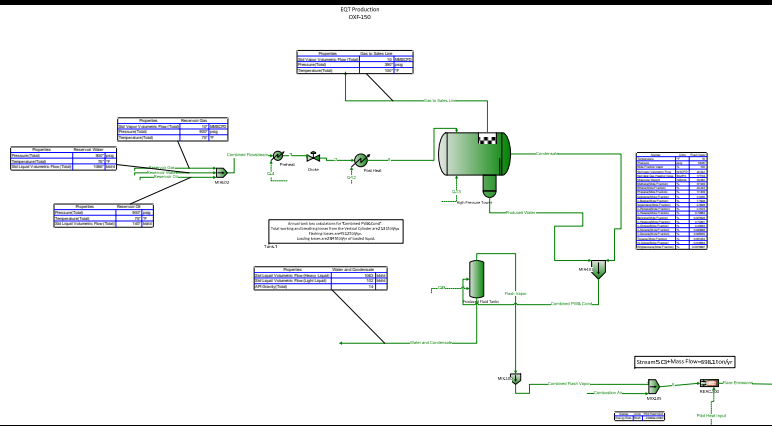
EQT Production
DXF-150

| Properties | Gas to Sales Line | |
|---|---|---|
| Std Vapor Volumetric Flow (Total) | 10 | MMSCFD |
| Pressure(Total) | 960 | psig |
| Temperature(Total) | 100 | °F |

Gas to Sales Line

| Properties | Reservoir Gas | |
|---|---|---|
| Std Vapor Volumetric Flow (Total) | 10 | MMSCFD |
| Pressure(Total) | 1500 | psig |
| Temperature(Total) | 70 | °F |

| Properties | Reservoir Water | |
|---|---|---|
| Pressure(Total) | 1500 | psig |
| Temperature(Total) | 70 | °F |
| Std Liquid Volumetric Flow (Total) | 1000 | bbl/d |

Reservoir Gas
Reservoir Water
Reservoir Oil
MIX102
Combined Flowstream
Preheat
Choke
Q-1
Q-2
Pred Heat
Condensate
Q-3
High Pressure Tower
Produced Water

| Properties | Reservoir Oil | |
|---|---|---|
| Pressure(Total) | 1500 | psig |
| Temperature(Total) | 70 | °F |
| Std Liquid Volumetric Flow (Total) | 140 | bbl/d |

Annual tank loss calculations for "Combined PW&Cond"
Total working and breathing losses from the Vertical Cylinder are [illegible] lb/yr.
Flashing losses are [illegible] lb/yr.
Loading losses are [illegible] lb/yr of loaded liquid.
Tank-1

| Properties | Water and Condensate | |
|---|---|---|
| Std Liquid Volumetric Flow (Heavy Liquid) | 1083 | bbl/d |
| Std Liquid Volumetric Flow (Light Liquid) | 102 | bbl/d |
| API Gravity(Total) | 73 | |

Q-4
Flash Vapor
Produced Fluid Tank
Combined PW&Cond
MIX101
Water and Condensate
MIX103
Combined Flash Vapor
Combustion Air
MIX105
Stream5C3+Mass Flow=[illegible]ton/yr
REAC-100
Flare Emissions
Pilot Heat Input